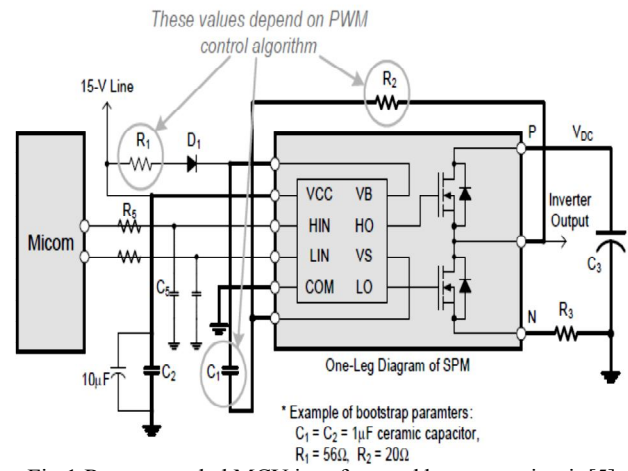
These values depend on PWM control algorithm

15-V Line

$R_2$

$R_1$

$D_1$

P

$V_{DC}$

Micom

$R_5$

VCC VB

HIN HO

LIN VS

COM LO

Inverter Output

$C_5$

$C_3$

N

$R_3$

$10\mu F$

$C_2$

$C_1$

One-Leg Diagram of SPM

* Example of bootstrap paramters:
$C_1 = C_2 = 1\mu F$ ceramic capacitor,
$R_1 = 56\Omega$, $R_2 = 20\Omega$

Fig.1 Recommended MCU interface and bootstrap circuit [5]